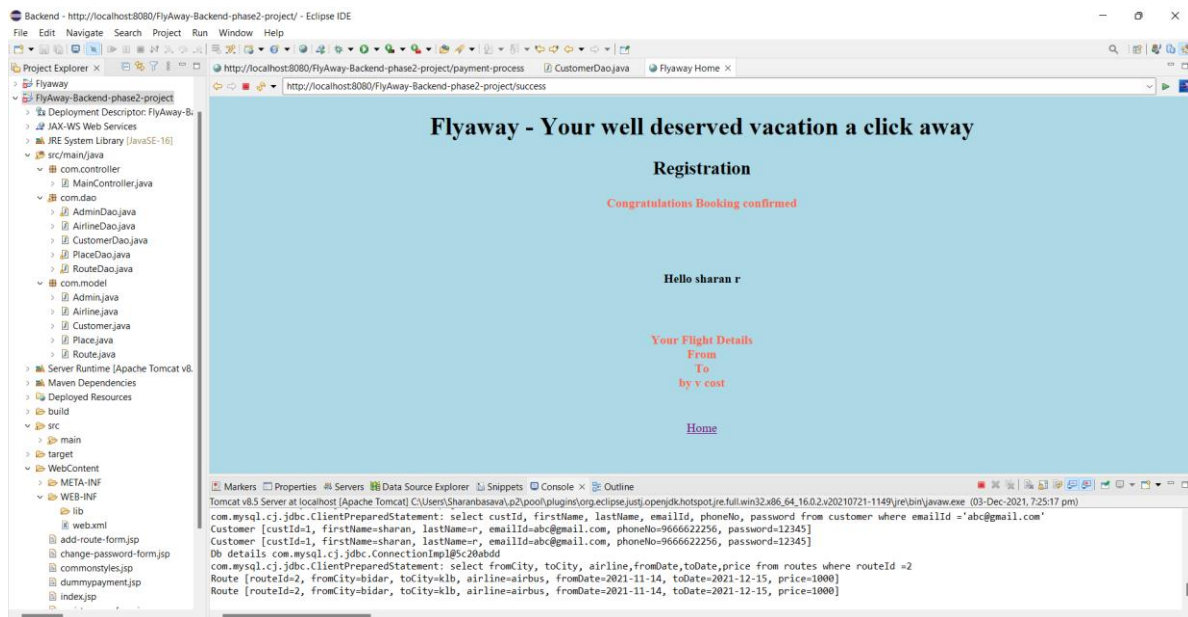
Backend - http://localhost:8080/FlyAway-Backend-phase2-project/ - Eclipse IDE

File Edit Navigate Search Project Run Window Help

Project Explorer ×

Flyaway
FlyAway-Backend-phase2-project
Deployment Descriptor: FlyAway-B
JAX-WS Web Services
JRE System Library [JavaSE-16]
src/main/java
com.controller
MainController.java
com.dao
AdminDao.java
AirlineDao.java
CustomerDao.java
PlaceDao.java
RouteDao.java
com.model
Admin.java
Airline.java
Customer.java
Place.java
Route.java
Server Runtime [Apache Tomcat v8.
Maven Dependencies
Deployed Resources
build
src
main
target
WebContent
META-INF
WEB-INF
lib
web.xml
add-route-form.jsp
change-password-form.jsp
commonstyles.jsp
dummypayment.jsp
index.jsp

http://localhost:8080/FlyAway-Backend-phase2-project/payment-process
CustomerDao.java
Flyaway Home ×

http://localhost:8080/FlyAway-Backend-phase2-project/success

Flyaway - Your well deserved vacation a click away

Registration

Congratulations Booking confirmed

Hello sharan r

Your Flight Details
From
To
by v cost

Home

Markers Properties Servers Data Source Explorer Snippets Console × Outline

Tomcat v8.5 Server at localhost [Apache Tomcat] C:\Users\Sharanbasava\.p2\pool\plugins\org.eclipse.justj.openjdk.hotspot.jre.full.win32.x86_64_16.0.2.v20210721-1149\jre\bin\javaw.exe (03-Dec-2021, 7:25:17 pm)
com.mysql.cj.jdbc.ClientPreparedStatement: select custId, firstName, lastName, emailId, phoneNo, password from customer where emailId ='abc@gmail.com'
Customer [custId=1, firstName=sharan, lastName=r, emailId=abc@gmail.com, phoneNo=9666622256, password=12345]
Customer [custId=1, firstName=sharan, lastName=r, emailId=abc@gmail.com, phoneNo=9666622256, password=12345]
Db details com.mysql.cj.jdbc.ConnectionImpl@5c20abdd
com.mysql.cj.jdbc.ClientPreparedStatement: select fromCity, toCity, airline,fromDate,toDate,price from routes where routeId =2
Route [routeId=2, fromCity=bidar, toCity=klb, airline=airbus, fromDate=2021-11-14, toDate=2021-12-15, price=1000]
Route [routeId=2, fromCity=bidar, toCity=klb, airline=airbus, fromDate=2021-11-14, toDate=2021-12-15, price=1000]